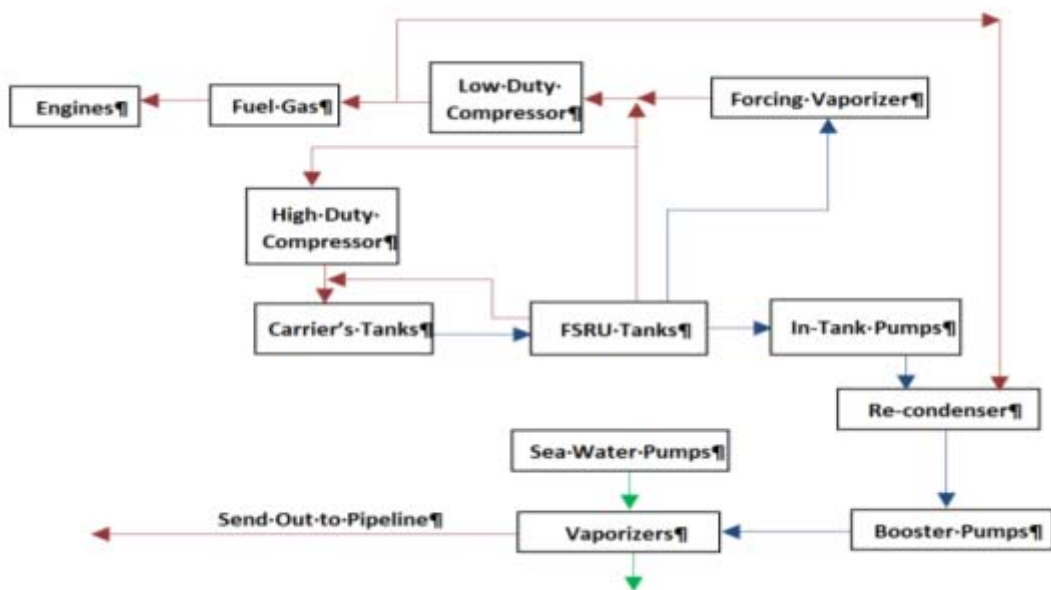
Engines¶

Fuel·Gas¶

Low·Duty·Compressor¶

Forcing·Vaporizer¶

High·Duty·Compressor¶

Carrier's·Tanks¶

FSRU·Tanks¶

In·Tank·Pumps¶

Re-condenser¶

Sea·Water·Pumps¶

Send·Out·to·Pipeline¶

Vaporizers¶

Booster·Pumps¶